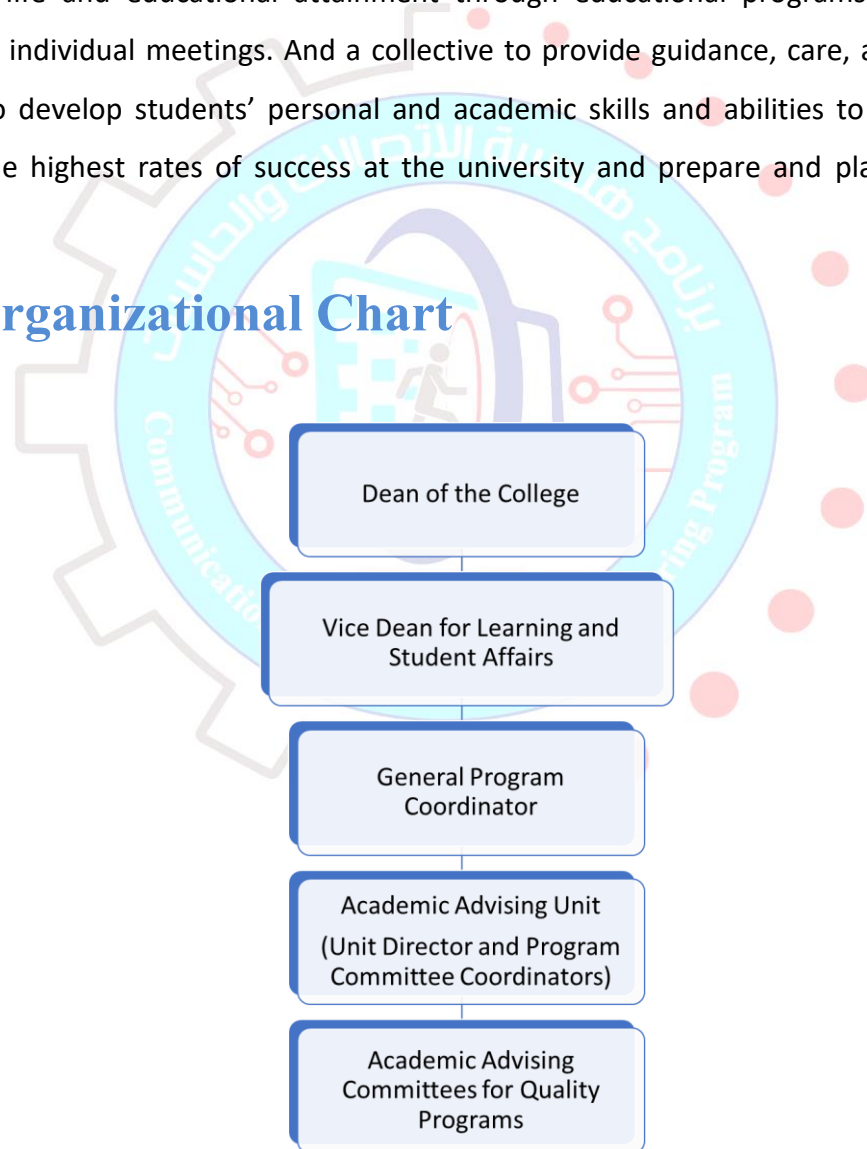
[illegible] life and educational attainment through educational programs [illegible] individual meetings. And a collective to provide guidance, care, a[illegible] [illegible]o develop students' personal and academic skills and abilities to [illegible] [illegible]e highest rates of success at the university and prepare and pla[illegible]

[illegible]rganizational Chart

Dean of the College

Vice Dean for Learning and Student Affairs

General Program Coordinator

Academic Advising Unit (Unit Director and Program Committee Coordinators)

Academic Advising Committees for Quality Programs